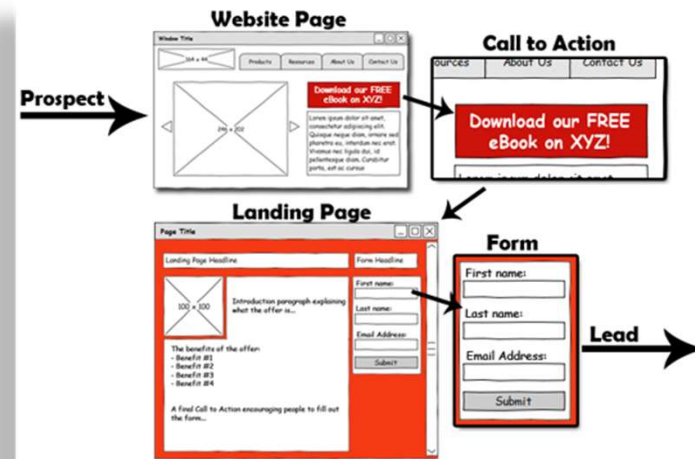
Website Page

Window Title

164 x 44

Products

Resources

About Us

Contact Us

Download our FREE eBook on XYZ!

246 x 202

Lorem ipsum dolor sit amet, consectetur adipiscing elit. Quisque sollicitudin, leo et vehicula vestibulum, nisi ipsum interdum nec, ornare sed pharetra eu, interdum nec velit. Vivamus nec praesent at pellentesque dolor. Curabitur porta, ut ac cursus

Prospect

Call to Action

ources

About Us

Contact Us

Download our FREE eBook on XYZ!

Landing Page

Page Title

Landing Page Headline

Form Headline

100 x 100

Introduction paragraph explaining what the offer is...

First name:

Last name:

Email Address:

Submit

The benefits of the offer:
- Benefit #1
- Benefit #2
- Benefit #3
- Benefit #4

A final Call to Action encouraging people to fill out the form...

Form

First name:

Last name:

Email Address:

Submit

Lead